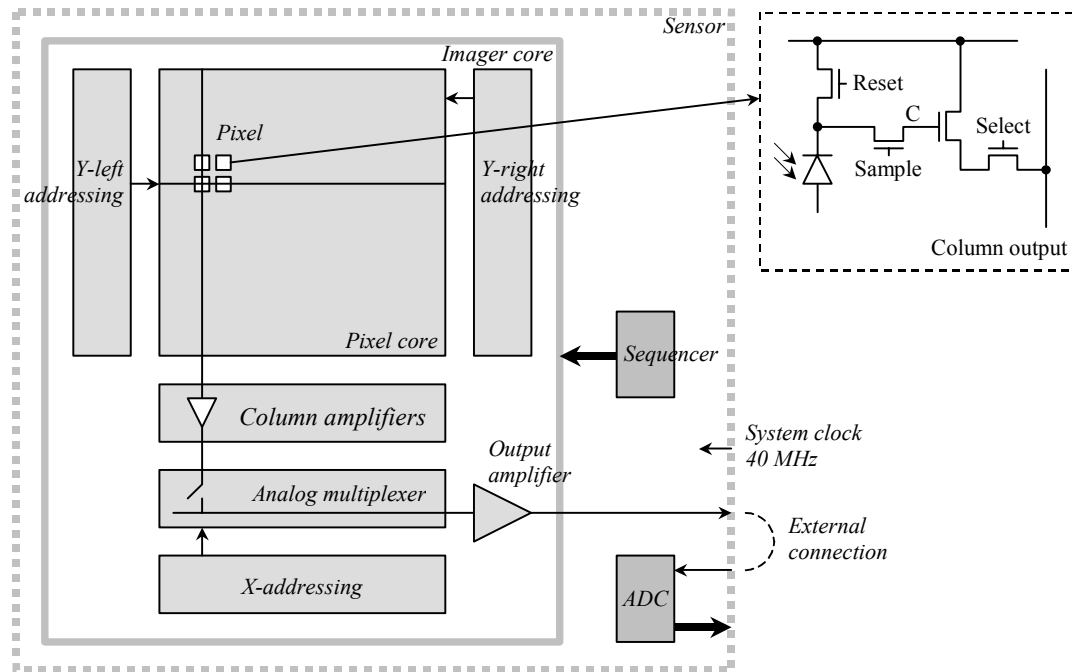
Sensor

Imager core

Pixel

Y-left addressing

Y-right addressing

Pixel core

Sequencer

Column amplifiers

Output amplifier

System clock 40 MHz

Analog multiplexer

External connection

X-addressing

ADC

Reset

C

Select

Sample

Column output